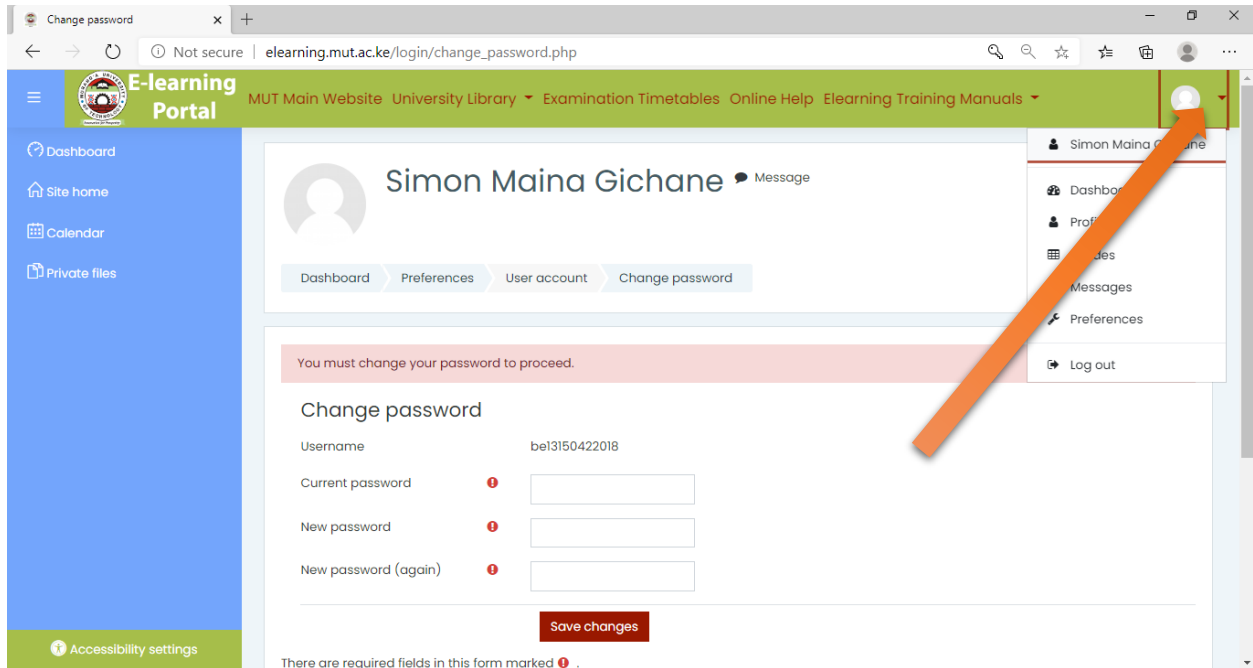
Change password
Not secure | elearning.mut.ac.ke/login/change_password.php

E-learning Portal
MUT Main Website University Library Examination Timetables Online Help Elearning Training Manuals

Dashboard
Site home
Calendar
Private files

Simon Maina Gichane Message

Dashboard Preferences User account Change password

Simon Maina G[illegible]ne
Dashbo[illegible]
Profi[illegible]
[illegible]des
Messages
Preferences
Log out

You must change your password to proceed.

Change password
Username be13150422018
Current password
New password
New password (again)

Save changes

There are required fields in this form marked .

Accessibility settings